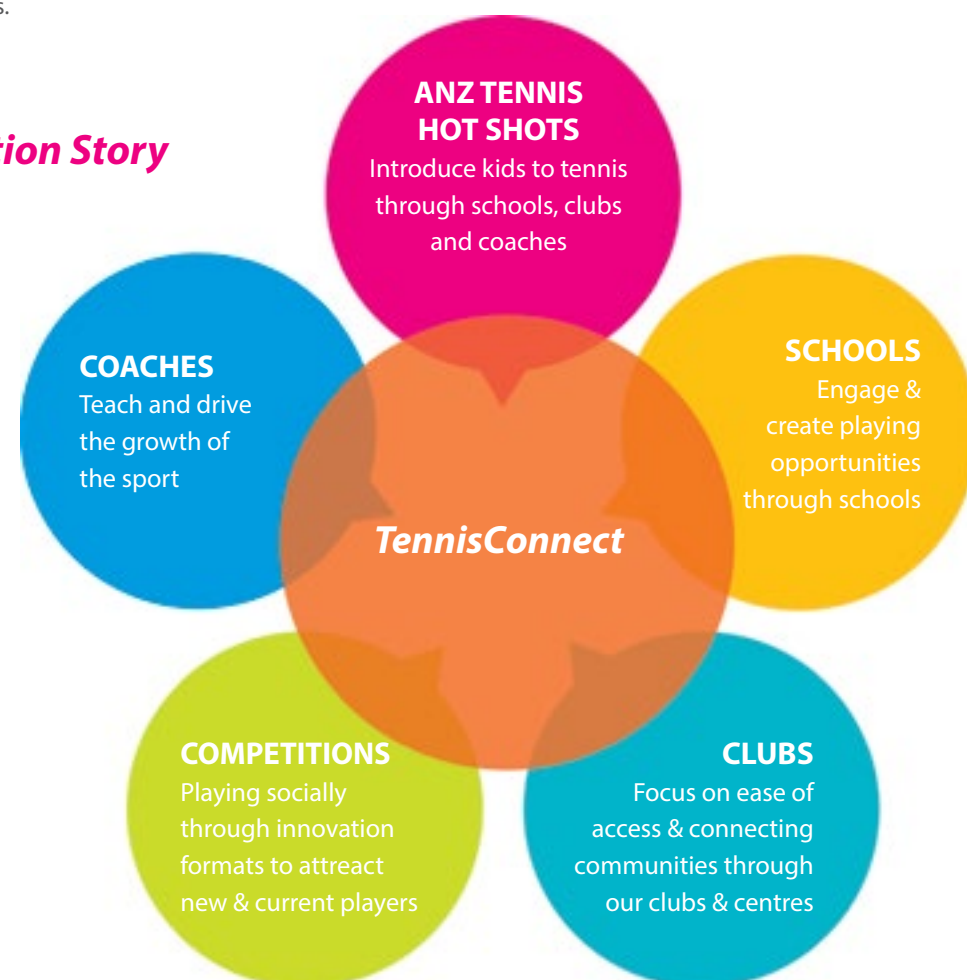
s.

rion Story

ANZ TENNIS HOT SHOTS
Introduce kids to tennis through schools, clubs and coaches

COACHES
Teach and drive the growth of the sport

SCHOOLS
Engage & create playing opportunities through schools

TennisConnect

COMPETITIONS
Playing socially through innovation formats to attreact new & current players

CLUBS
Focus on ease of access & connecting communities through our clubs & centres